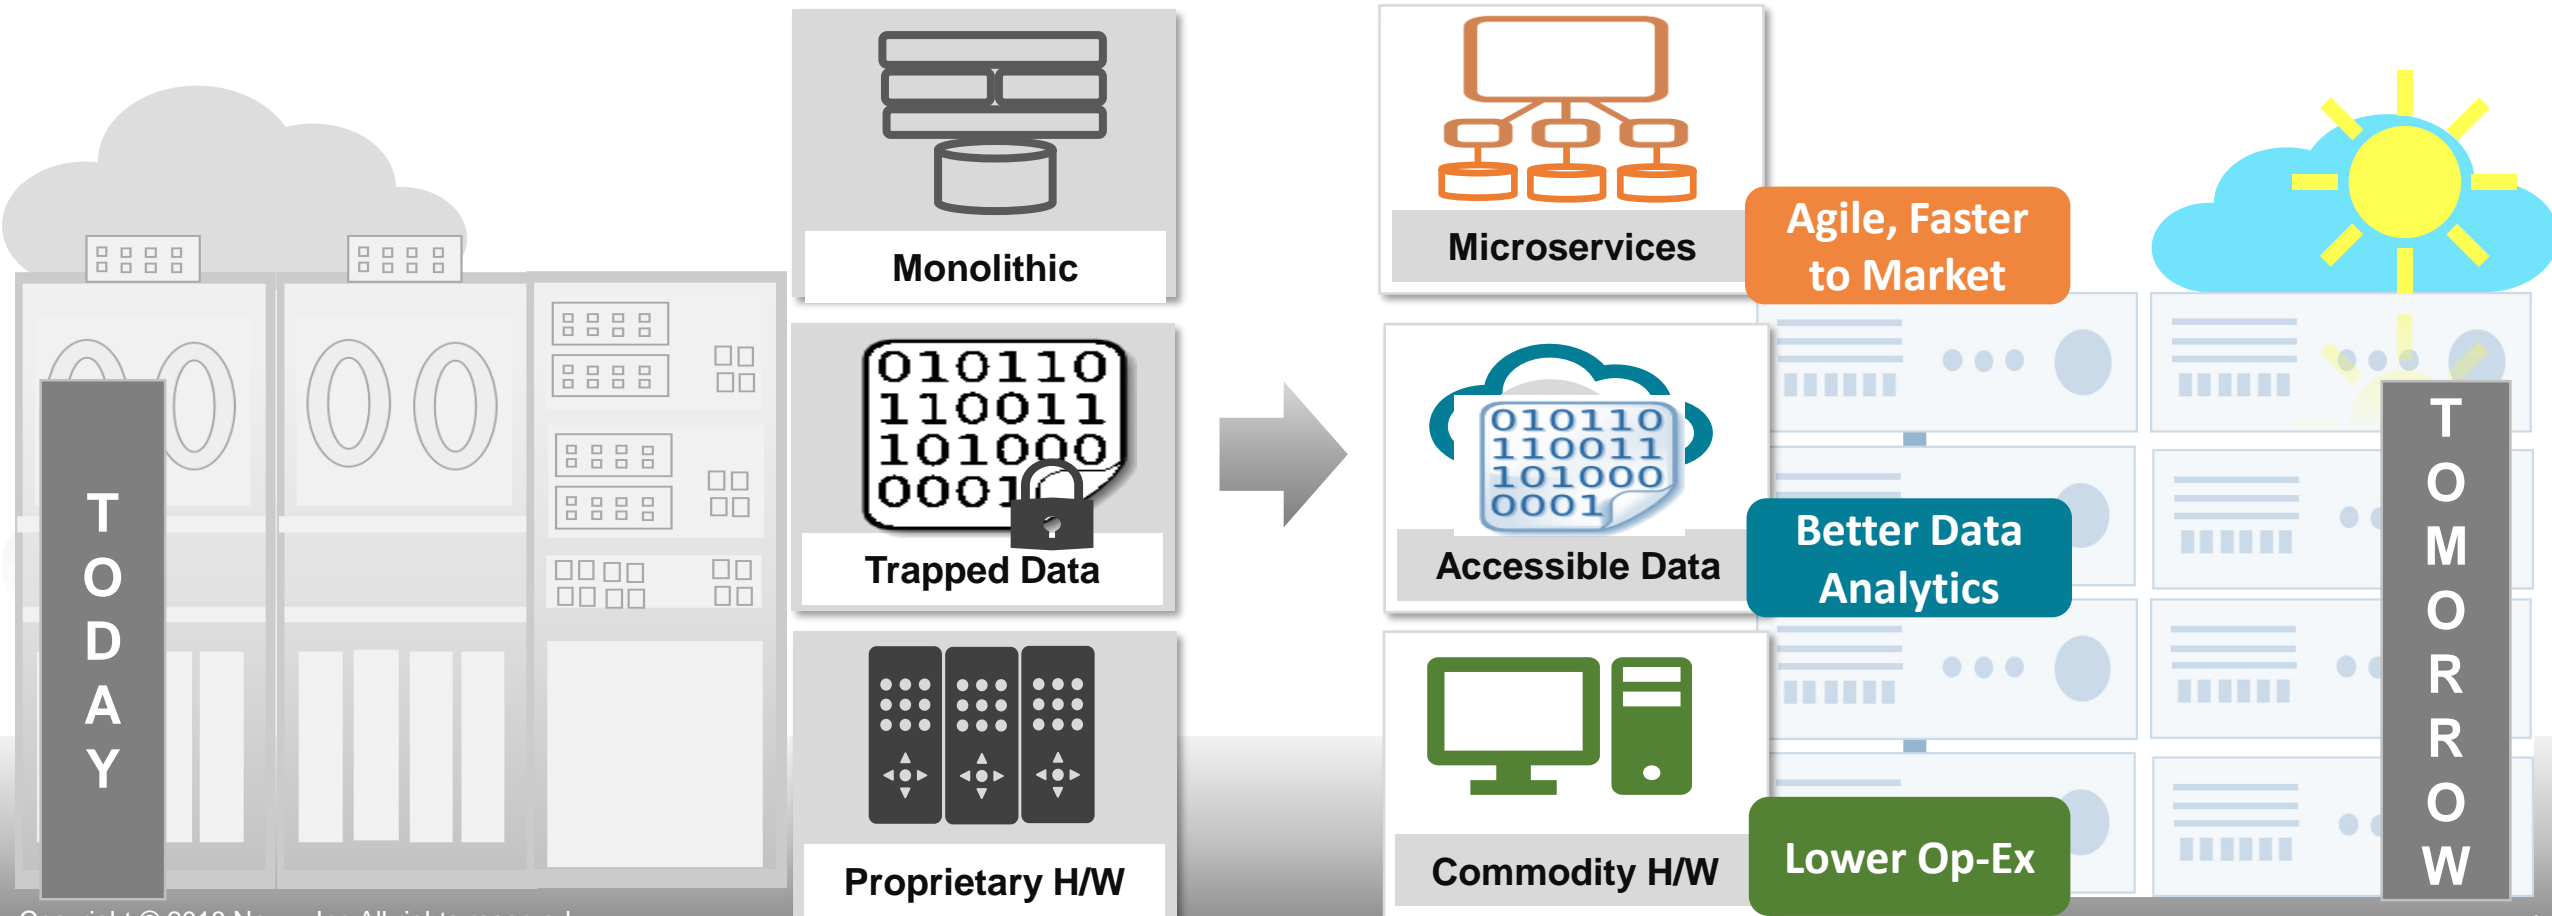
TODAY

Monolithic

010110
110011
101000
0001

Trapped Data

Proprietary H/W

Microservices

Agile, Faster to Market

010110
110011
101000
0001

Accessible Data

Better Data Analytics

Commodity H/W

Lower Op-Ex

TOMORROW

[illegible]